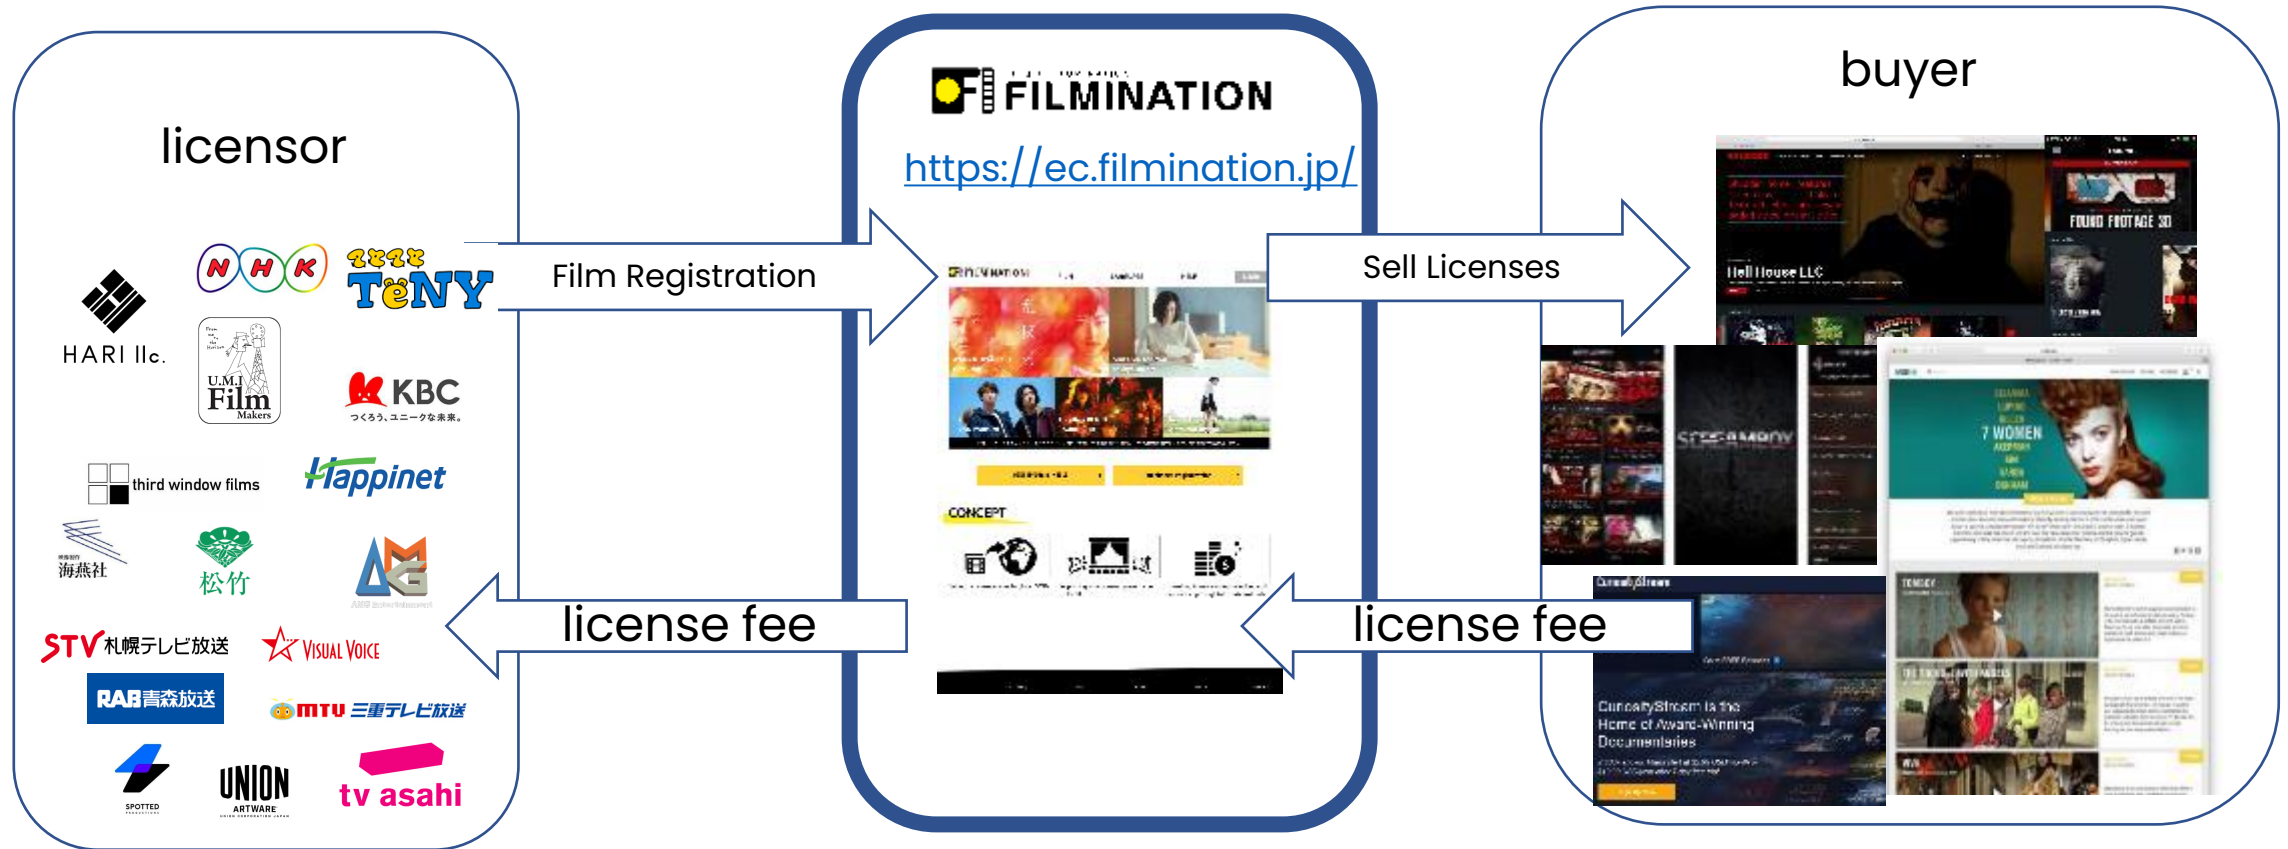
licensor

NHK
TeNY
HARI llc.
U.M.I Film Makers
KBC
つくろう、ユニークな未来。
third window films
Happinet
海燕社
松竹
STV 札幌テレビ放送
VISUAL VOICE
RAB青森放送
mtu 三重テレビ放送
SPOTTED
UNION ARTWARE
tv asahi

FILMINATION
https://ec.filmination.jp/

CONCEPT

Film Registration

Sell Licenses

license fee

license fee

buyer

Hell House LLC
FOUND FOOTAGE 3D
STREAMBOX
7 WOMEN
CuriosityStream
CuriosityStream is the Home of Award-Winning Documentaries